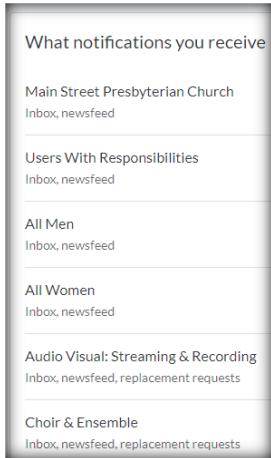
What notifications you receive

Main Street Presbyterian Church
Inbox, newsfeed

Users With Responsibilities
Inbox, newsfeed

All Men
Inbox, newsfeed

All Women
Inbox, newsfeed

Audio Visual: Streaming & Recording
Inbox, newsfeed, replacement requests

Choir & Ensemble
Inbox, newsfeed, replacement requests